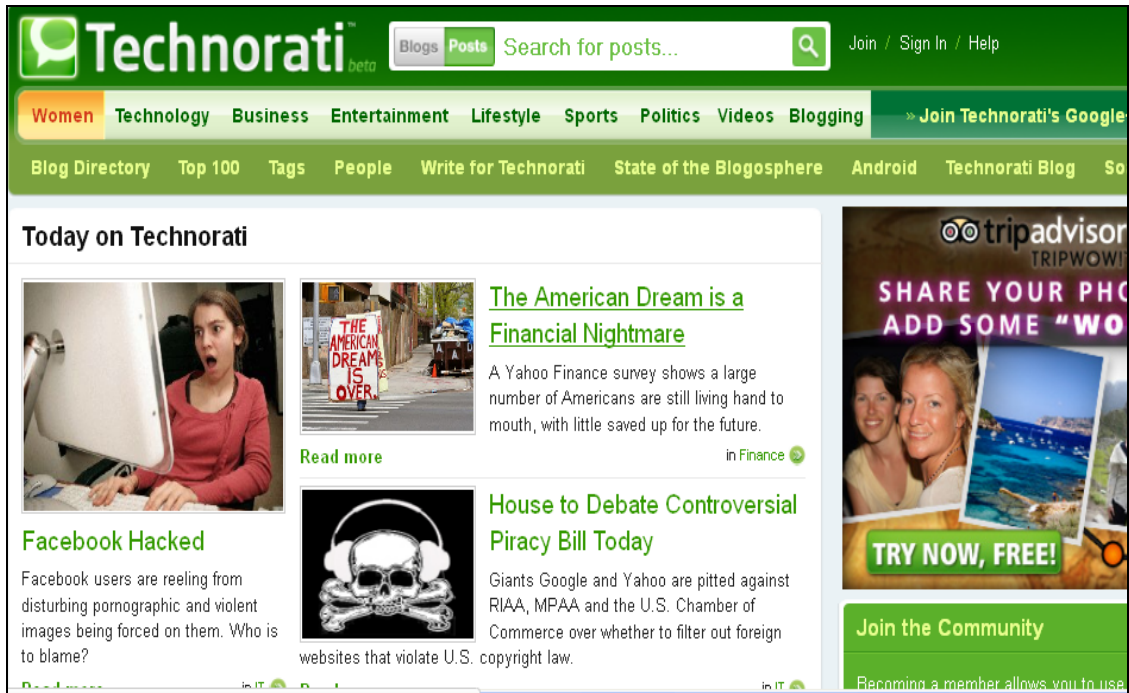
Technorati™ beta

Blogs Posts Search for posts...

Join / Sign In / Help

Women Technology Business Entertainment Lifestyle Sports Politics Videos Blogging » Join Technorati's Google-

Blog Directory Top 100 Tags People Write for Technorati State of the Blogosphere Android Technorati Blog So

Today on Technorati

Facebook Hacked

Facebook users are reeling from disturbing pornographic and violent images being forced on them. Who is to blame?

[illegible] in IT

THE AMERICAN DREAM IS OVER.

The American Dream is a Financial Nightmare

A Yahoo Finance survey shows a large number of Americans are still living hand to mouth, with little saved up for the future.

Read more

in Finance

House to Debate Controversial Piracy Bill Today

Giants Google and Yahoo are pitted against RIAA, MPAA and the U.S. Chamber of Commerce over whether to filter out foreign websites that violate U.S. copyright law.

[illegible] in IT

tripadvisor TRIPWOWIT

SHARE YOUR PHO ADD SOME "WO

TRY NOW, FREE!

Join the Community

Becoming a member allows you to use